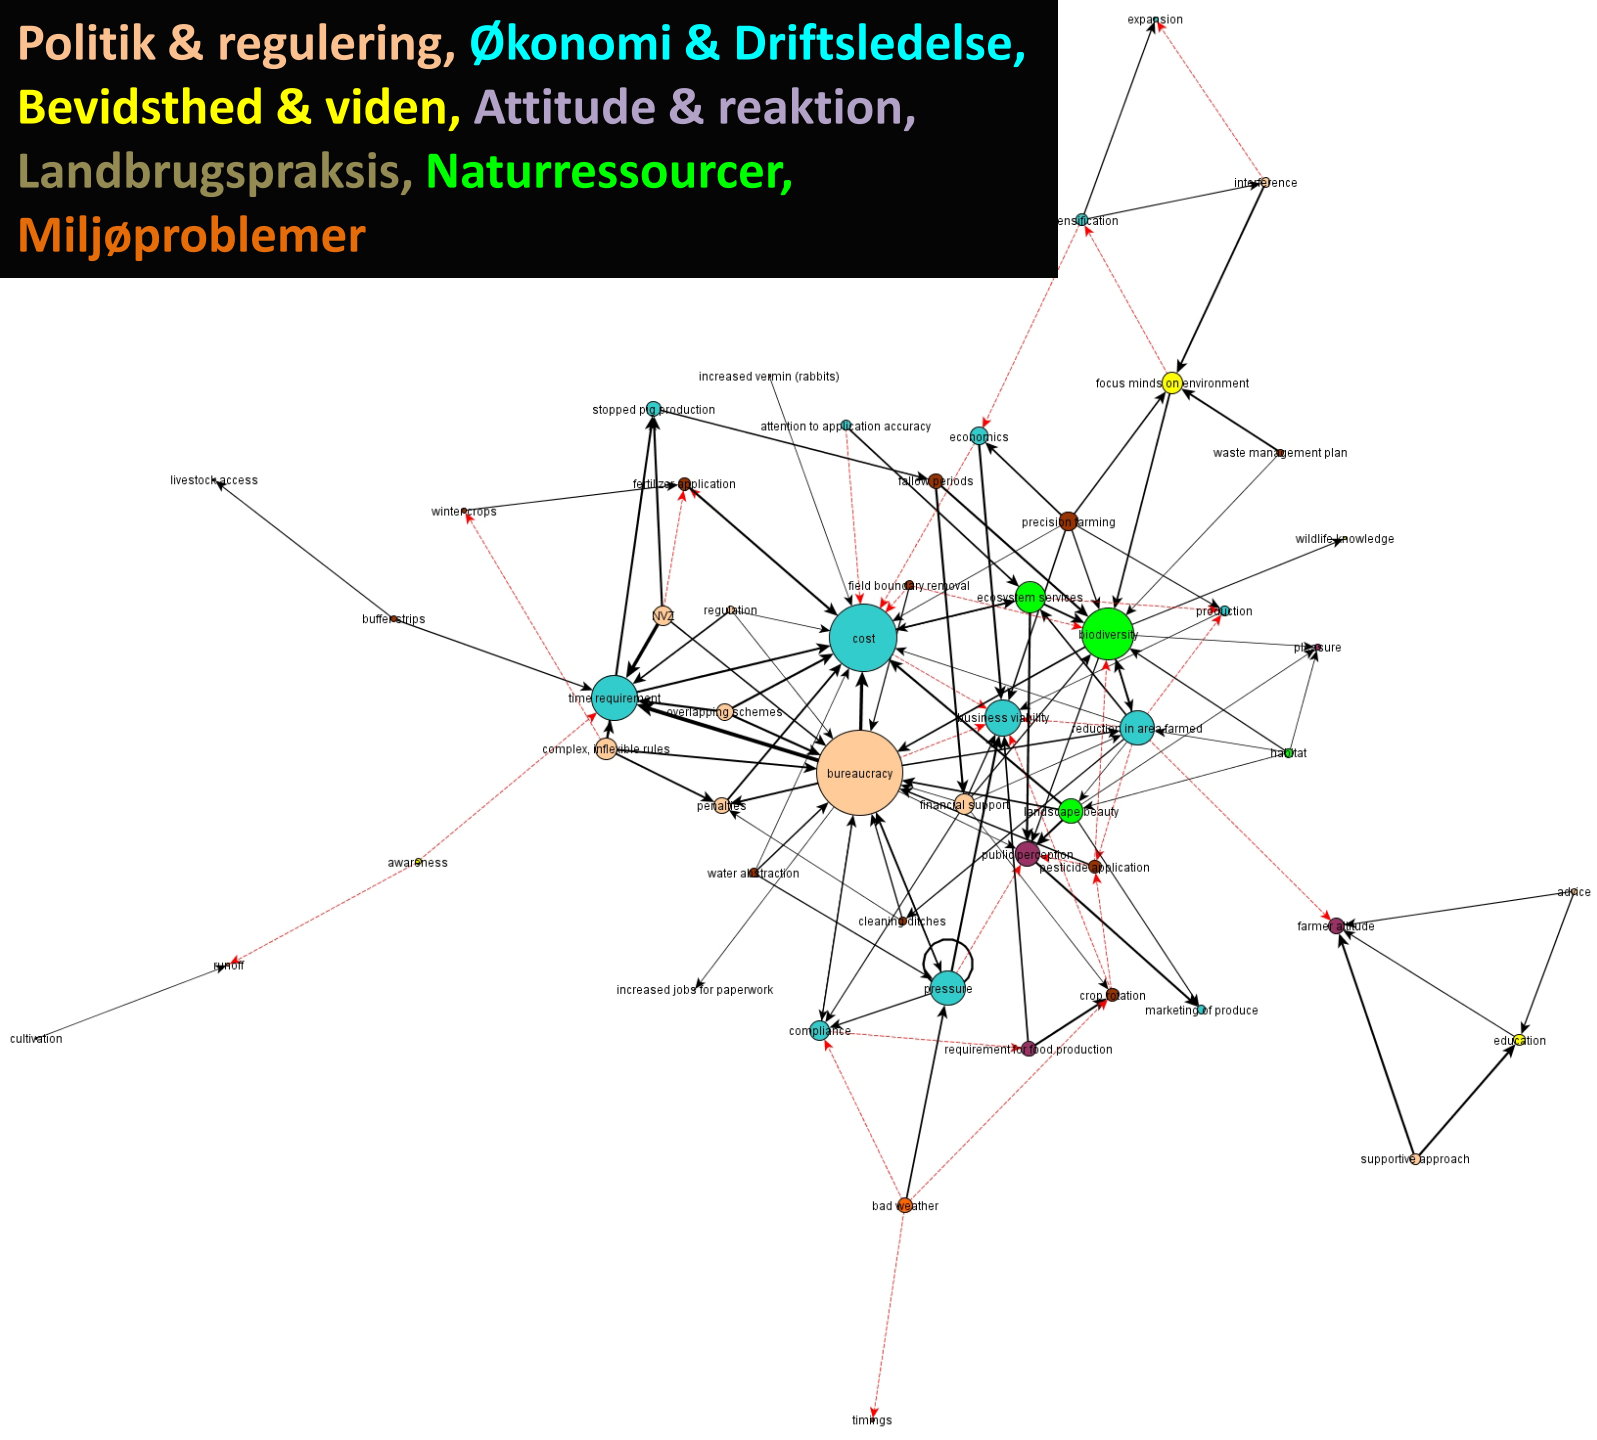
Politik & regulering, Økonomi & Driftsledelse, Bevidsthed & viden, Attitude & reaktion, Landbrugspraksis, Naturressourcer, Miljøproblemer

expansion
interference
intensification
focus minds on environment
waste management plan
increased vermin (rabbits)
stopped pig production
attention to application accuracy
economics
livestock access
fertilizer application
fallow periods
winter crops
precision farming
wildlife knowledge
field boundary removal
buffer strips
NVZ
regulation
cost
ecosystem services
biodiversity
production
pressure
time requirement
overlapping schemes
business viability
reduction in area farmed
complex, inflexible rules
habitat
bureaucracy
penalties
financial support
landscape beauty
awareness
public perception
water abstraction
pesticide application
advice
farmer attitude
cleaning ditches
runoff
increased jobs for paperwork
pressure
crop rotation
marketing of produce
cultivation
compliance
requirement for food production
education
supportive approach
bad weather
timings